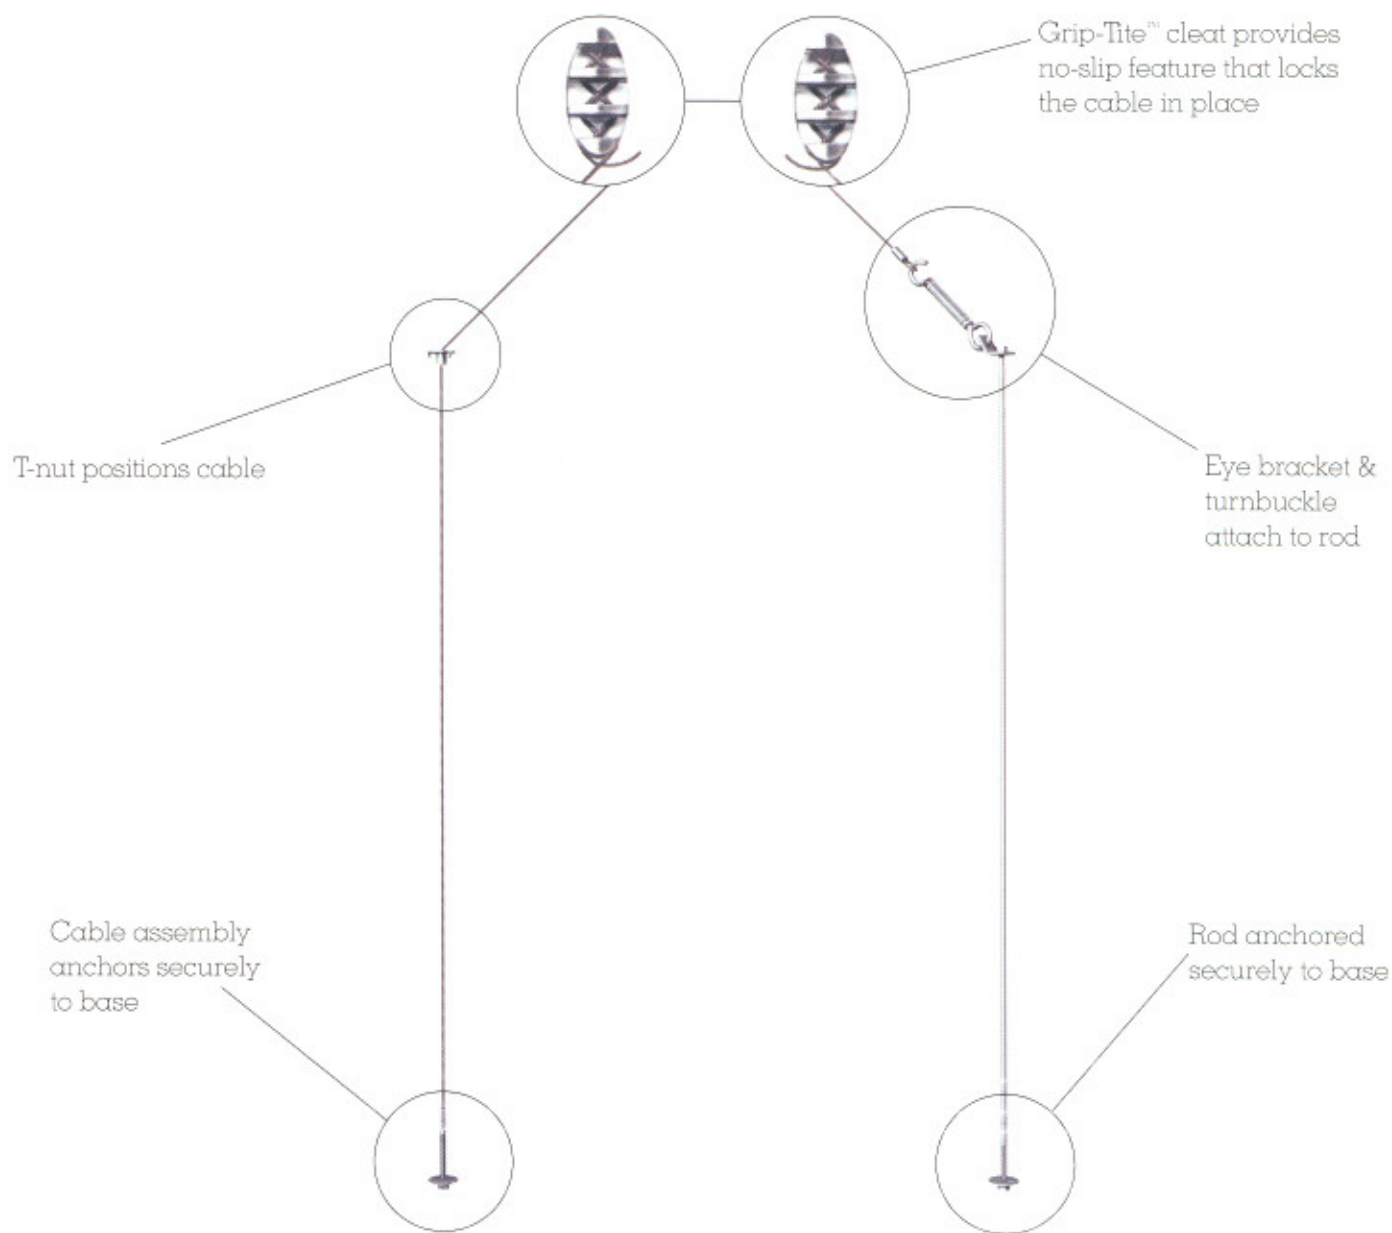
Grip-Tite™ cleat provides no-slip feature that locks the cable in place

T-nut positions cable

Eye bracket & turnbuckle attach to rod

Cable assembly anchors securely to base

Rod anchored securely to base